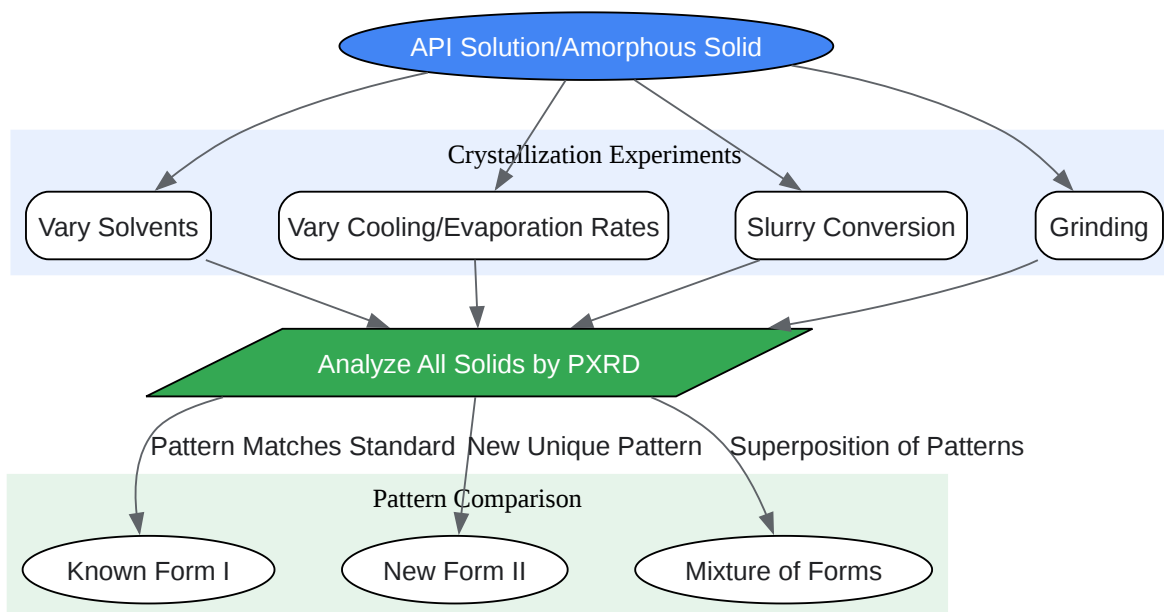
API Solution/Amorphous Solid

Crystallization Experiments

Vary Solvents

Vary Cooling/Evaporation Rates

Slurry Conversion

Grinding

Analyze All Solids by PXRD

Pattern Matches Standard

New Unique Pattern

Superposition of Patterns

Pattern Comparison

Known Form I

New Form II

Mixture of Forms